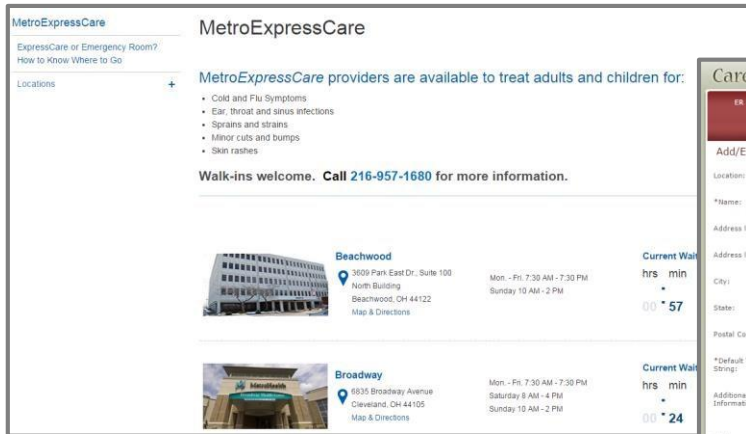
MetroExpressCare

ExpressCare or Emergency Room? How to Know Where to Go

Locations +

MetroExpressCare

MetroExpressCare providers are available to treat adults and children for:

- Cold and Flu Symptoms
- Ear, throat and sinus infections
- Sprains and strains
- Minor cuts and bumps
- Skin rashes

Walk-ins welcome. Call 216-957-1680 for more information.

Beachwood
3609 Park East Dr., Suite 100
North Building
Beachwood, OH 44122
Map & Directions

Mon. - Fri. 7:30 AM - 7:30 PM
Sunday 10 AM - 2 PM

Current Wai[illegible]
hrs min
00 : 57

Broadway
6835 Broadway Avenue
Cleveland, OH 44105
Map & Directions

Mon. - Fri. 7:30 AM - 7:30 PM
Saturday 8 AM - 4 PM
Sunday 10 AM - 2 PM

Current Wai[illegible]
hrs min
00 : 24

MetroHealth

Car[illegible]
ER
Add/E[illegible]
Location:
*Name:
Address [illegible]
Address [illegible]
City:
State:
Postal Co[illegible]
*Default String:
Additiona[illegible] Informati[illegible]